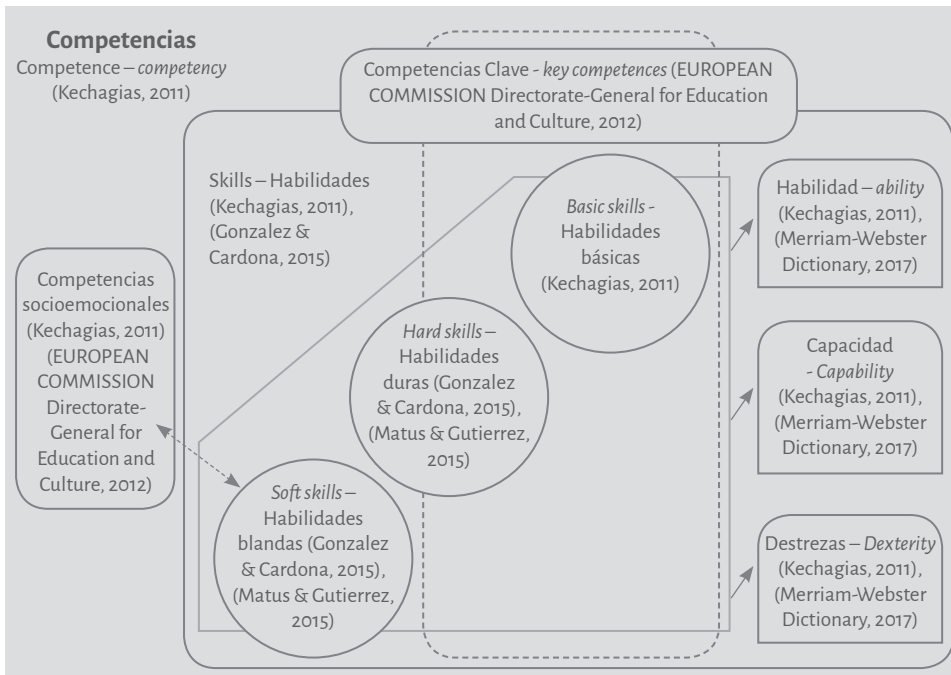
**Competencias**
Competence – *competency* (Kechagias, 2011)

Competencias Clave - *key competences* (EUROPEAN COMMISSION Directorate-General for Education and Culture, 2012)

Skills – Habilidades (Kechagias, 2011), (Gonzalez & Cardona, 2015)

*Basic skills* - Habilidades básicas (Kechagias, 2011)

Habilidad – *ability* (Kechagias, 2011), (Merriam-Webster Dictionary, 2017)

Competencias socioemocionales (Kechagias, 2011) (EUROPEAN COMMISSION Directorate-General for Education and Culture, 2012)

*Hard skills* – Habilidades duras (Gonzalez & Cardona, 2015), (Matus & Gutierrez, 2015)

Capacidad - *Capability* (Kechagias, 2011), (Merriam-Webster Dictionary, 2017)

*Soft skills* – Habilidades blandas (Gonzalez & Cardona, 2015), (Matus & Gutierrez, 2015)

Destrezas – *Dexterity* (Kechagias, 2011), (Merriam-Webster Dictionary, 2017)